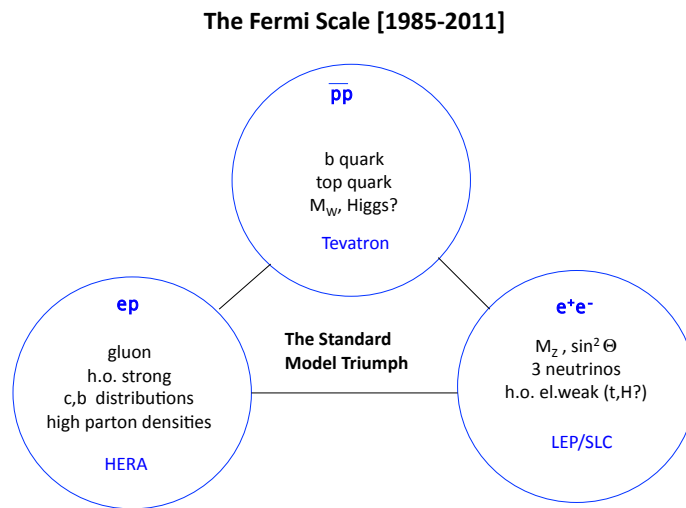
The Fermi Scale [1985-2011]

$\overline{p}p$

b quark
top quark
$M_W$, Higgs?

Tevatron

ep

gluon
h.o. strong
c,b distributions
high parton densities

HERA

The Standard Model Triumph

$e^+e^-$

$M_Z$ , $\sin^2\Theta$
3 neutrinos
h.o. el.weak (t,H?)

LEP/SLC